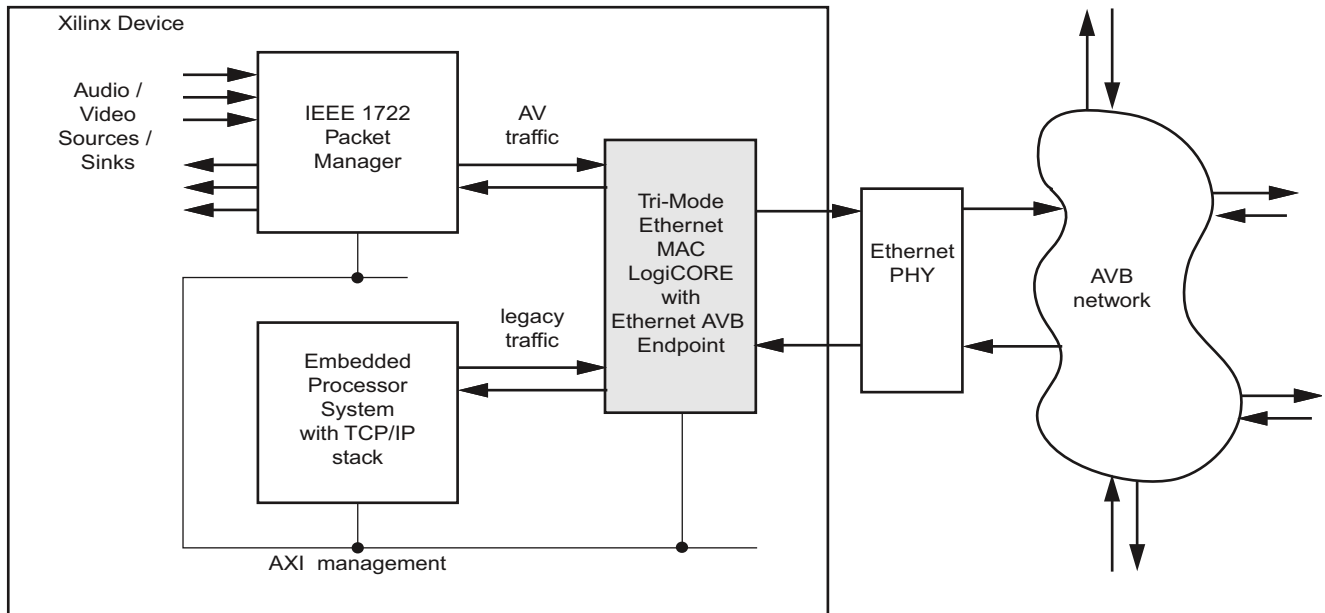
Xilinx Device

Audio / Video Sources / Sinks

IEEE 1722 Packet Manager

AV traffic

Tri-Mode Ethernet MAC LogiCORE with Ethernet AVB Endpoint

Ethernet PHY

AVB network

legacy traffic

Embedded Processor System with TCP/IP stack

AXI management